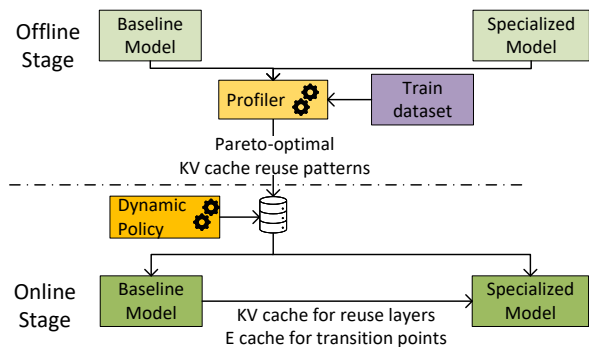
Offline Stage

Baseline Model

Specialized Model

Profiler

Train dataset

Pareto-optimal KV cache reuse patterns

Dynamic Policy

Online Stage

Baseline Model

Specialized Model

KV cache for reuse layers
E cache for transition points